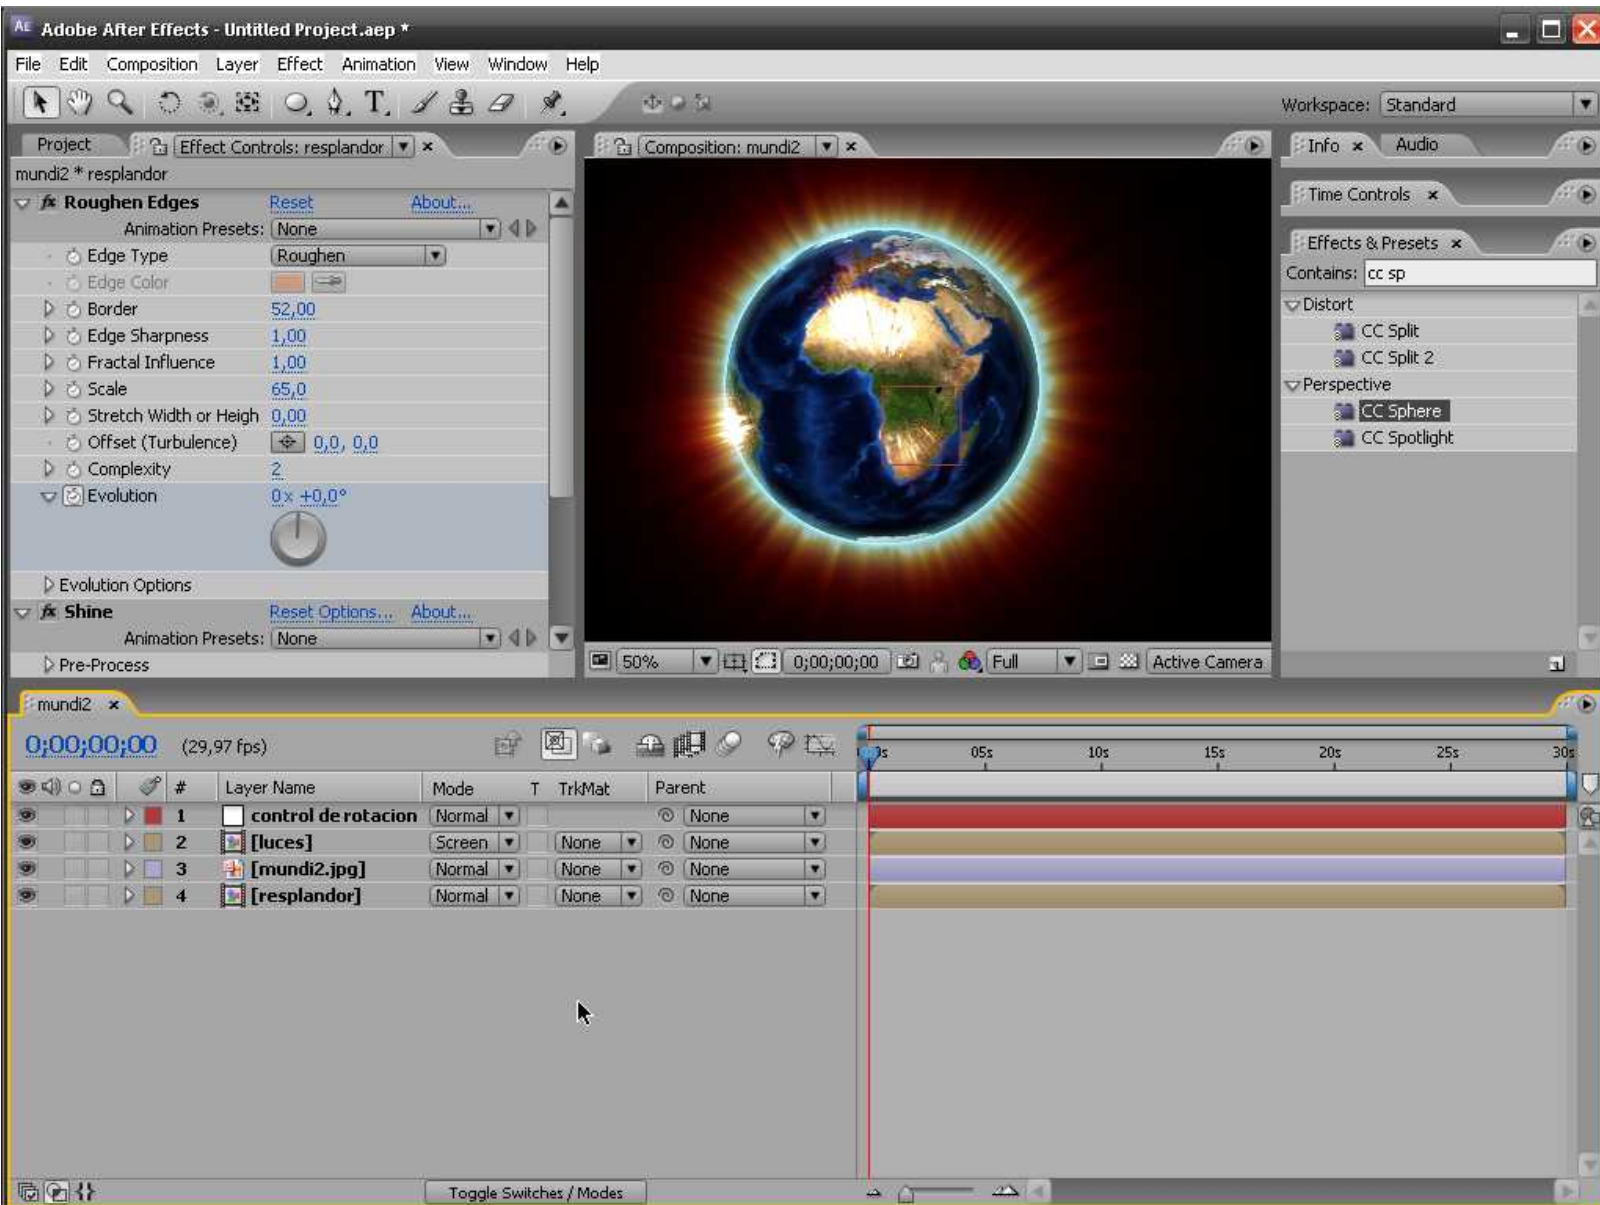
Adobe After Effects - Untitled Project.aep *

File Edit Composition Layer Effect Animation View Window Help

Workspace: Standard

Project | Effect Controls: resplandor ×

mundi2 * resplandor

Roughen Edges Reset About...
Animation Presets: None
Edge Type Roughen
Edge Color
Border 52,00
Edge Sharpness 1,00
Fractal Influence 1,00
Scale 65,0
Stretch Width or Heigh 0,00
Offset (Turbulence) 0,0, 0,0
Complexity 2
Evolution 0x +0,0°
Evolution Options
Shine Reset Options... About...
Animation Presets: None
Pre-Process

Composition: mundi2 ×

50% 0;00;00;00 Full Active Camera

Info × Audio
Time Controls ×
Effects & Presets ×
Contains: cc sp
Distort
CC Split
CC Split 2
Perspective
CC Sphere
CC Spotlight

mundi2 ×

0;00;00;00 (29,97 fps)

0s 05s 10s 15s 20s 25s 30s

| # | Layer Name | Mode | T | TrkMat | Parent |
|---|---|---|---|---|---|
| 1 | control de rotacion | Normal | | | None |
| 2 | [luces] | Screen | | None | None |
| 3 | [mundi2.jpg] | Normal | | None | None |
| 4 | [resplandor] | Normal | | None | None |

Toggle Switches / Modes